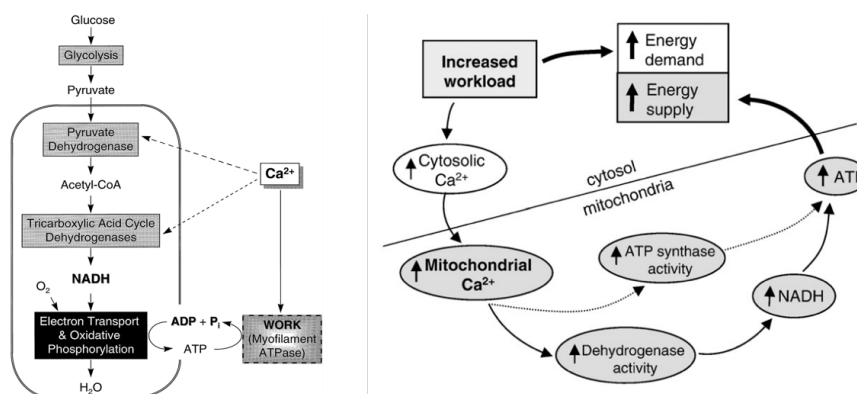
Glucose

Glycolysis

Pyruvate

Pyruvate Dehydrogenase

Acetyl-CoA

Tricarboxylic Acid Cycle Dehydrogenases

NADH

$O_2$

Electron Transport & Oxidative Phosphorylation

$H_2O$

$Ca^{2+}$

ADP + $P_i$

ATP

WORK (Myofilament ATPase)

Increased workload

Energy demand

Energy supply

Cytosolic $Ca^{2+}$

cytosol

mitochondria

ATI

Mitochondrial $Ca^{2+}$

ATP synthase activity

NADH

Dehydrogenase activity